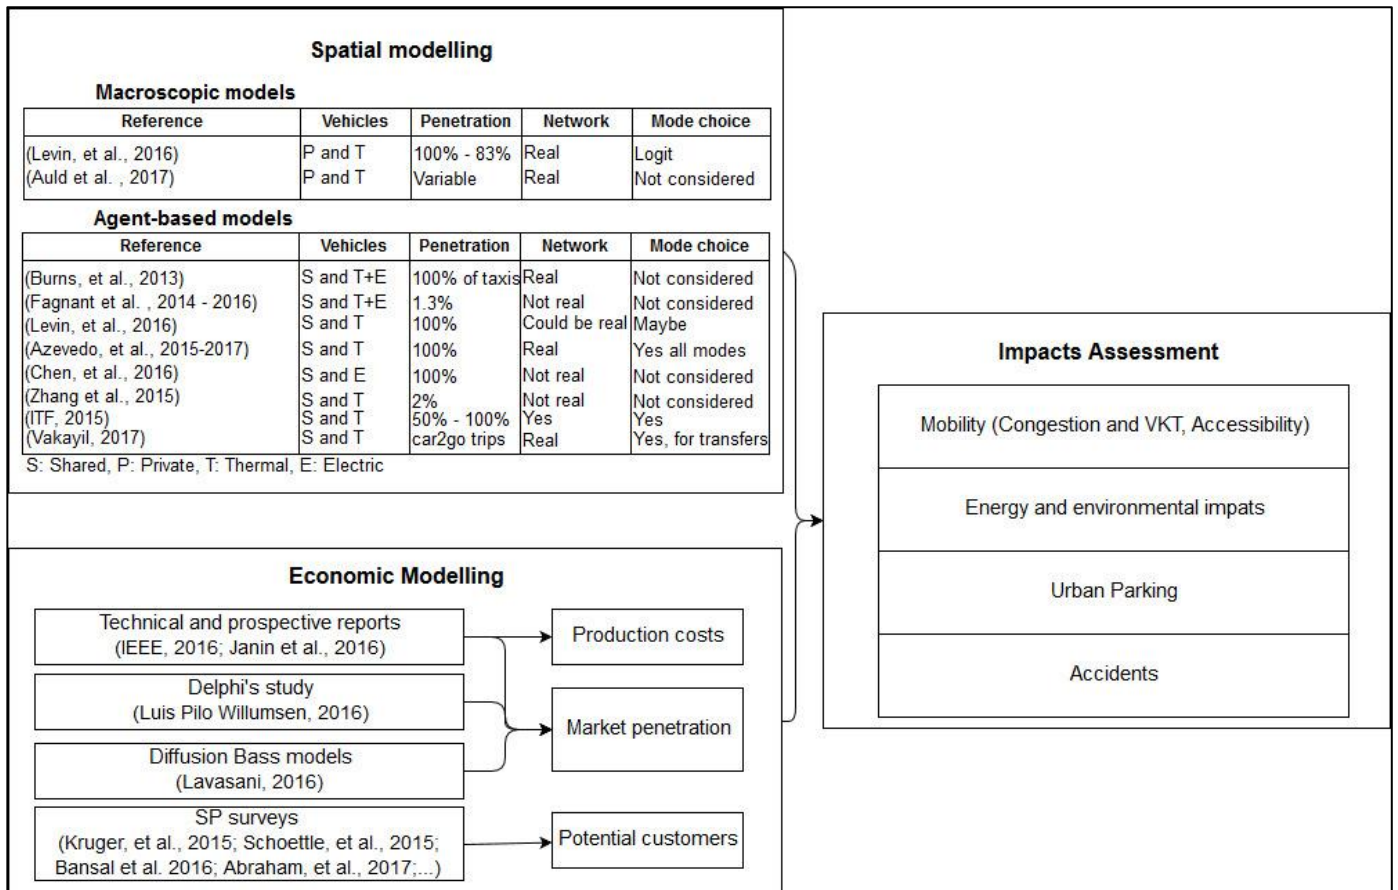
Spatial modelling

Macroscopic models

| Reference | Vehicles | Penetration | Network | Mode choice |
|---|---|---|---|---|
| (Levin, et al., 2016) | P and T | 100% - 83% | Real | Logit |
| (Auld et al. , 2017) | P and T | Variable | Real | Not considered |

Agent-based models

| Reference | Vehicles | Penetration | Network | Mode choice |
|---|---|---|---|---|
| (Burns, et al., 2013) | S and T+E | 100% of taxis | Real | Not considered |
| (Fagnant et al. , 2014 - 2016) | S and T+E | 1.3% | Not real | Not considered |
| (Levin, et al., 2016) | S and T | 100% | Could be real | Maybe |
| (Azevedo, et al., 2015-2017) | S and T | 100% | Real | Yes all modes |
| (Chen, et al., 2016) | S and E | 100% | Not real | Not considered |
| (Zhang et al., 2015) | S and T | 2% | Not real | Not considered |
| (ITF, 2015) | S and T | 50% - 100% | Yes | Yes |
| (Vakayil, 2017) | S and T | car2go trips | Real | Yes, for transfers |

S: Shared, P: Private, T: Thermal, E: Electric

Economic Modelling

Technical and prospective reports (IEEE, 2016; Janin et al., 2016)

Delphi's study (Luis Pilo Willumsen, 2016)

Diffusion Bass models (Lavasani, 2016)

SP surveys (Kruger, et al., 2015; Schoettle, et al., 2015; Bansal et al. 2016; Abraham, et al., 2017;...)

Production costs

Market penetration

Potential customers

Impacts Assessment

Mobility (Congestion and VKT, Accessibility)

Energy and environmental impats

Urban Parking

Accidents